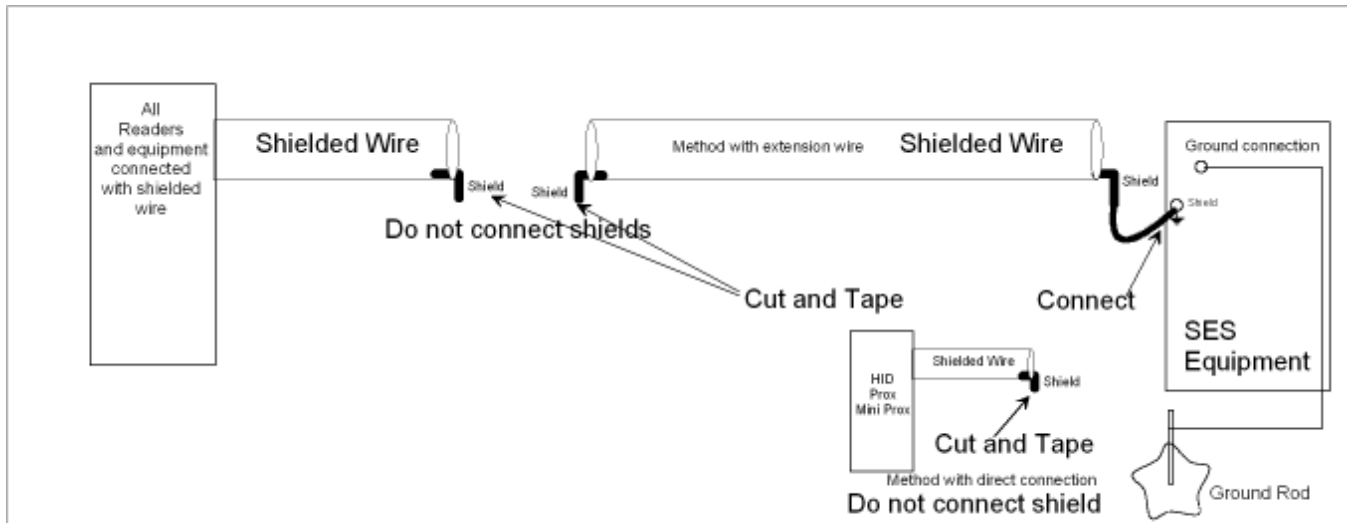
All Readers and equipment connected with shielded wire

Shielded Wire

Shield

Shield

Method with extension wire

Shielded Wire

Shield

Ground connection

Shield

Do not connect shields

Cut and Tape

Connect

SES Equipment

HID Prox Mini Prox

Shielded Wire

Shield

Cut and Tape

Method with direct connection

Do not connect shield

Ground Rod